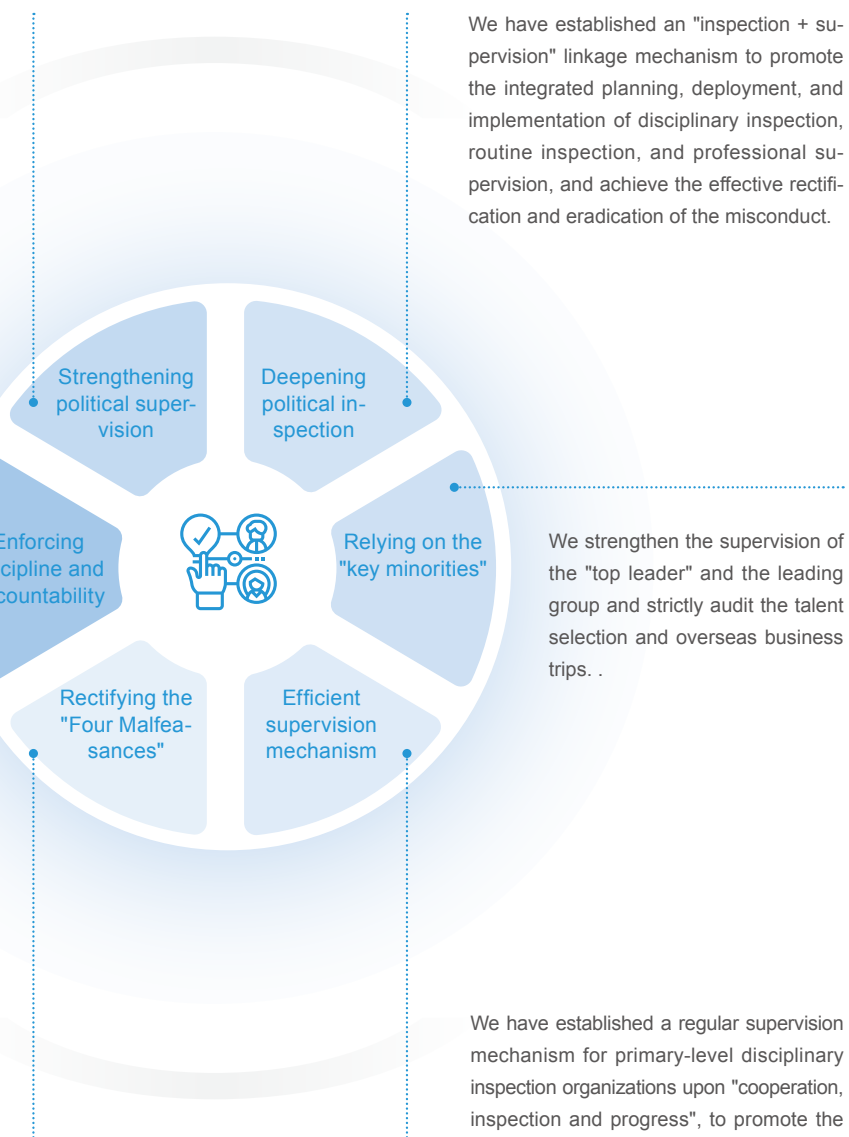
We have established an "inspection + supervision" linkage mechanism to promote the integrated planning, deployment, and implementation of disciplinary inspection, routine inspection, and professional supervision, and achieve the effective rectification and eradication of the misconduct.

Strengthening political supervision

Deepening political inspection

Enforcing cipline and countability

Relying on the "key minorities"

We strengthen the supervision of the "top leader" and the leading group and strictly audit the talent selection and overseas business trips. .

Rectifying the "Four Malfeasances"

Efficient supervision mechanism

We have established a regular supervision mechanism for primary-level disciplinary inspection organizations upon "cooperation, inspection and progress", to promote the